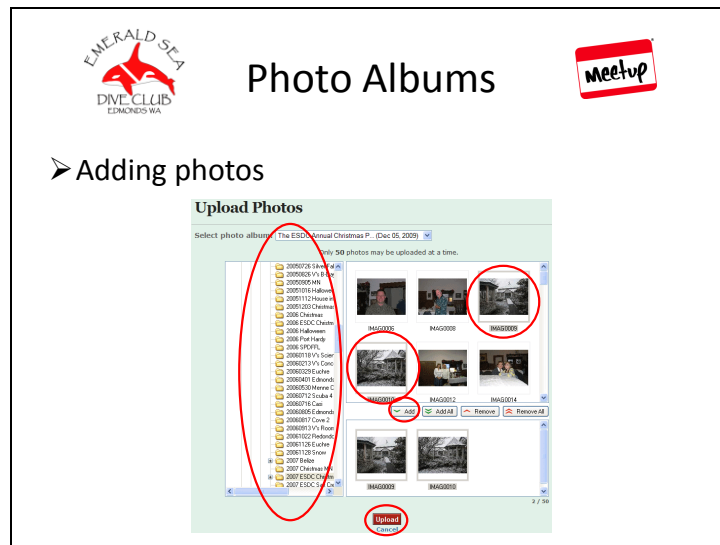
EMERALD SEA
DIVE CLUB
EDMONDS WA

Photo Albums

Meetup

➢Adding photos

Upload Photos

Select photo album: The ESDC Annual Christmas P... (Dec 05, 2009)

Only 50 photos may be uploaded at a time.

20050726 Silver Fal
20050826 V's Bday
20050905 MN
20051016 Hallowe
20051112 House in
20051203 Christma
2006 Christmas
2006 ESDC Christm
2006 Halloween
2006 Port Hardy
2006 SPOFFL
20060118 V's Scien
20060213 V's Conc
20060329 Euchre
20060401 Edmonds
20060530 Menne C
20060712 Scuba 4
20060718 Cast
20060805 Edmonds
20060817 Cove 2
20060913 V's Room
20061022 Redondo
20061126 Euchre
20061128 Snow
2007 Belize
2007 Christmas MN
2007 ESDC Christm
2007 ESDC San De

IMAG0006
IMAG0008
IMAG0009
IMAG0010
IMAG0012
IMAG0014

Add
Add All
Remove
Remove All

IMAG0009
IMAG0010

2 / 50

Upload
Cancel